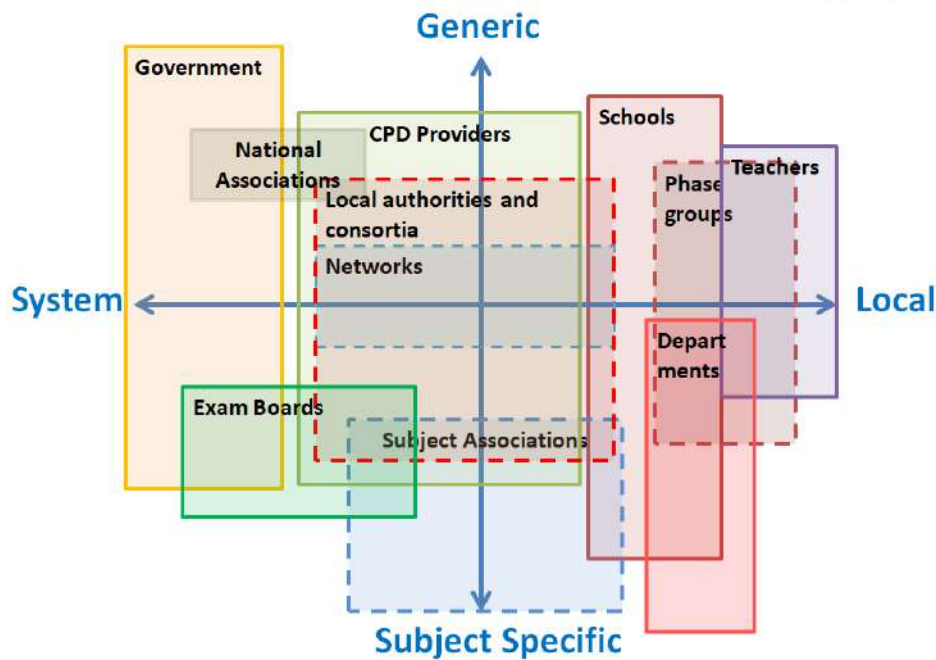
Generic

Government

National Associations

CPD Providers

Schools

Teachers

Phase groups

Local authorities and consortia

Networks

System

Local

Departments

Exam Boards

Subject Associations

Subject Specific